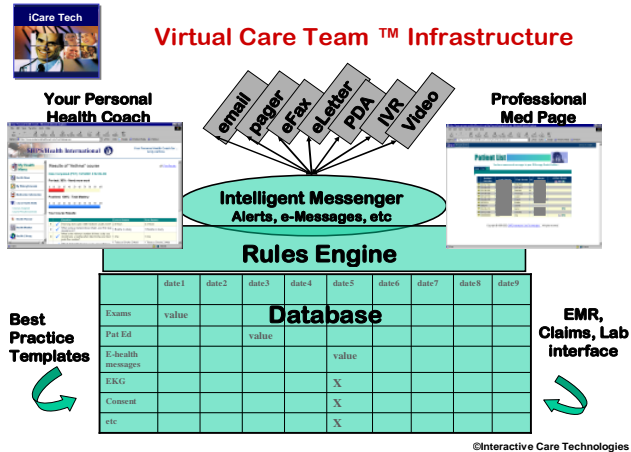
iCare Tech

Virtual Care Team ™ Infrastructure

Your Personal Health Coach

Professional Med Page

email
pager
eFax
eLetter
PDA
IVR
Video

Intelligent Messenger
Alerts, e-Messages, etc

Rules Engine

Database

| | date1 | date2 | date3 | date4 | date5 | date6 | date7 | date8 | date9 |
|---|---|---|---|---|---|---|---|---|---|
| Exams | value | | | | | | | | |
| Pat Ed | | | value | | | | | | |
| E-health messages | | | | | value | | | | |
| EKG | | | | | X | | | | |
| Consent | | | | | X | | | | |
| etc | | | | | X | | | | |

Best Practice Templates

EMR, Claims, Lab interface

©Interactive Care Technologies